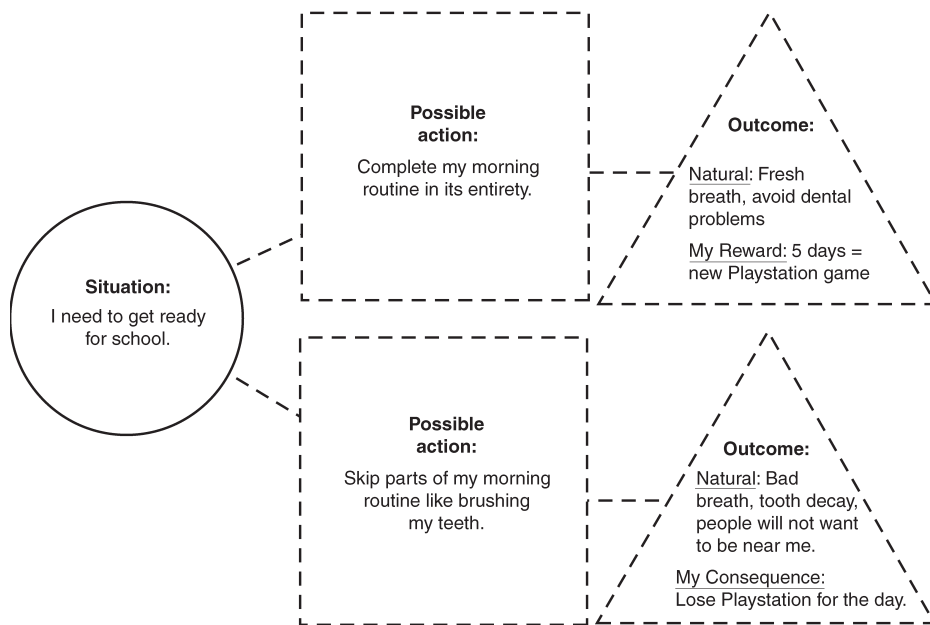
Situation:
I need to get ready for school.

Possible action:
Complete my morning routine in its entirety.

Outcome:
Natural: Fresh breath, avoid dental problems
My Reward: 5 days = new Playstation game

Possible action:
Skip parts of my morning routine like brushing my teeth.

Outcome:
Natural: Bad breath, tooth decay, people will not want to be near me.
My Consequence: Lose Playstation for the day.